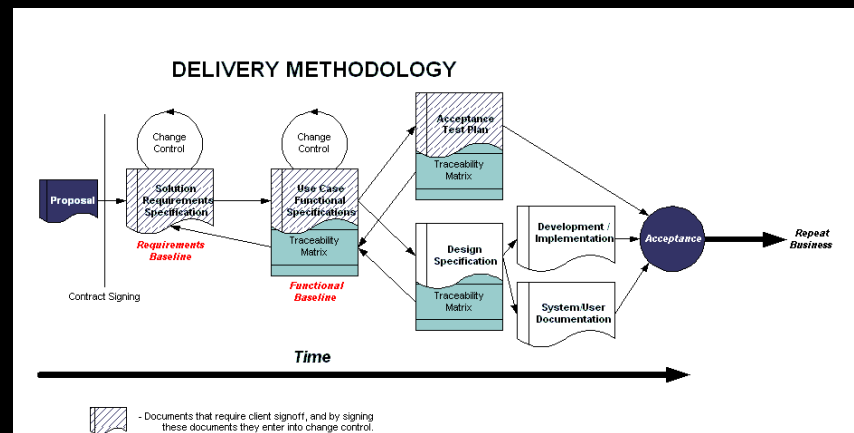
DELIVERY METHODOLOGY

Change Control

Change Control

Acceptance Test Plan

Traceability Matrix

Proposal

Solution Requirements Specification

Use Case Functional Specifications

Traceability Matrix

Requirements Baseline

Design Specification

Traceability Matrix

Development / Implementation

Acceptance

Repeat Business

System/User Documentation

Contract Signing

Functional Baseline

Time

- Documents that require client signoff, and by signing these documents they enter into change control.